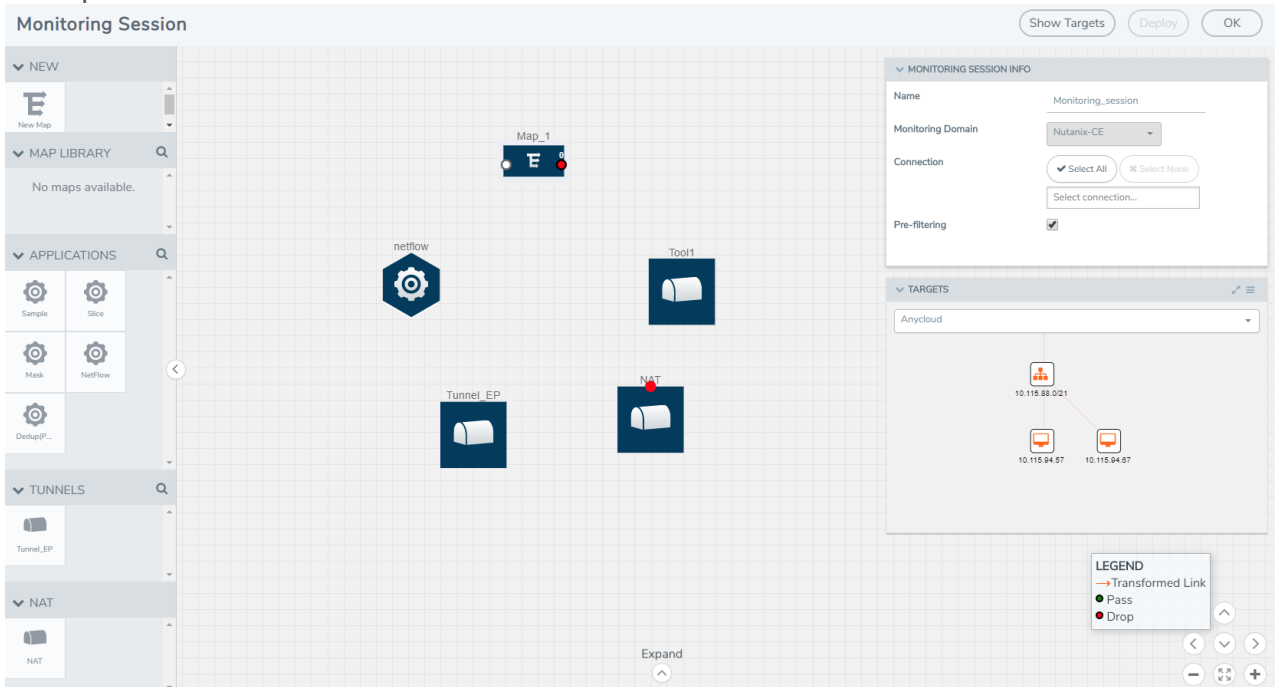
Monitoring Session

Show Targets
Deploy
OK

NEW
New Map

MAP LIBRARY
No maps available.

APPLICATIONS
Sample
Slice
Mask
NetFlow
Dedup(P...

TUNNELS
Tunnel_EP

NAT
NAT

Map_1
0

netflow

Tool1

Tunnel_EP

NAT

Expand

MONITORING SESSION INFO
Name
Monitoring_session
Monitoring Domain
Nutanix-CE
Connection
Select All
Select None
Select connection...
Pre-filtering

TARGETS
Anycloud
10.115.88.0/21
10.115.94.57
10.115.94.67

LEGEND
→Transformed Link
Pass
Drop